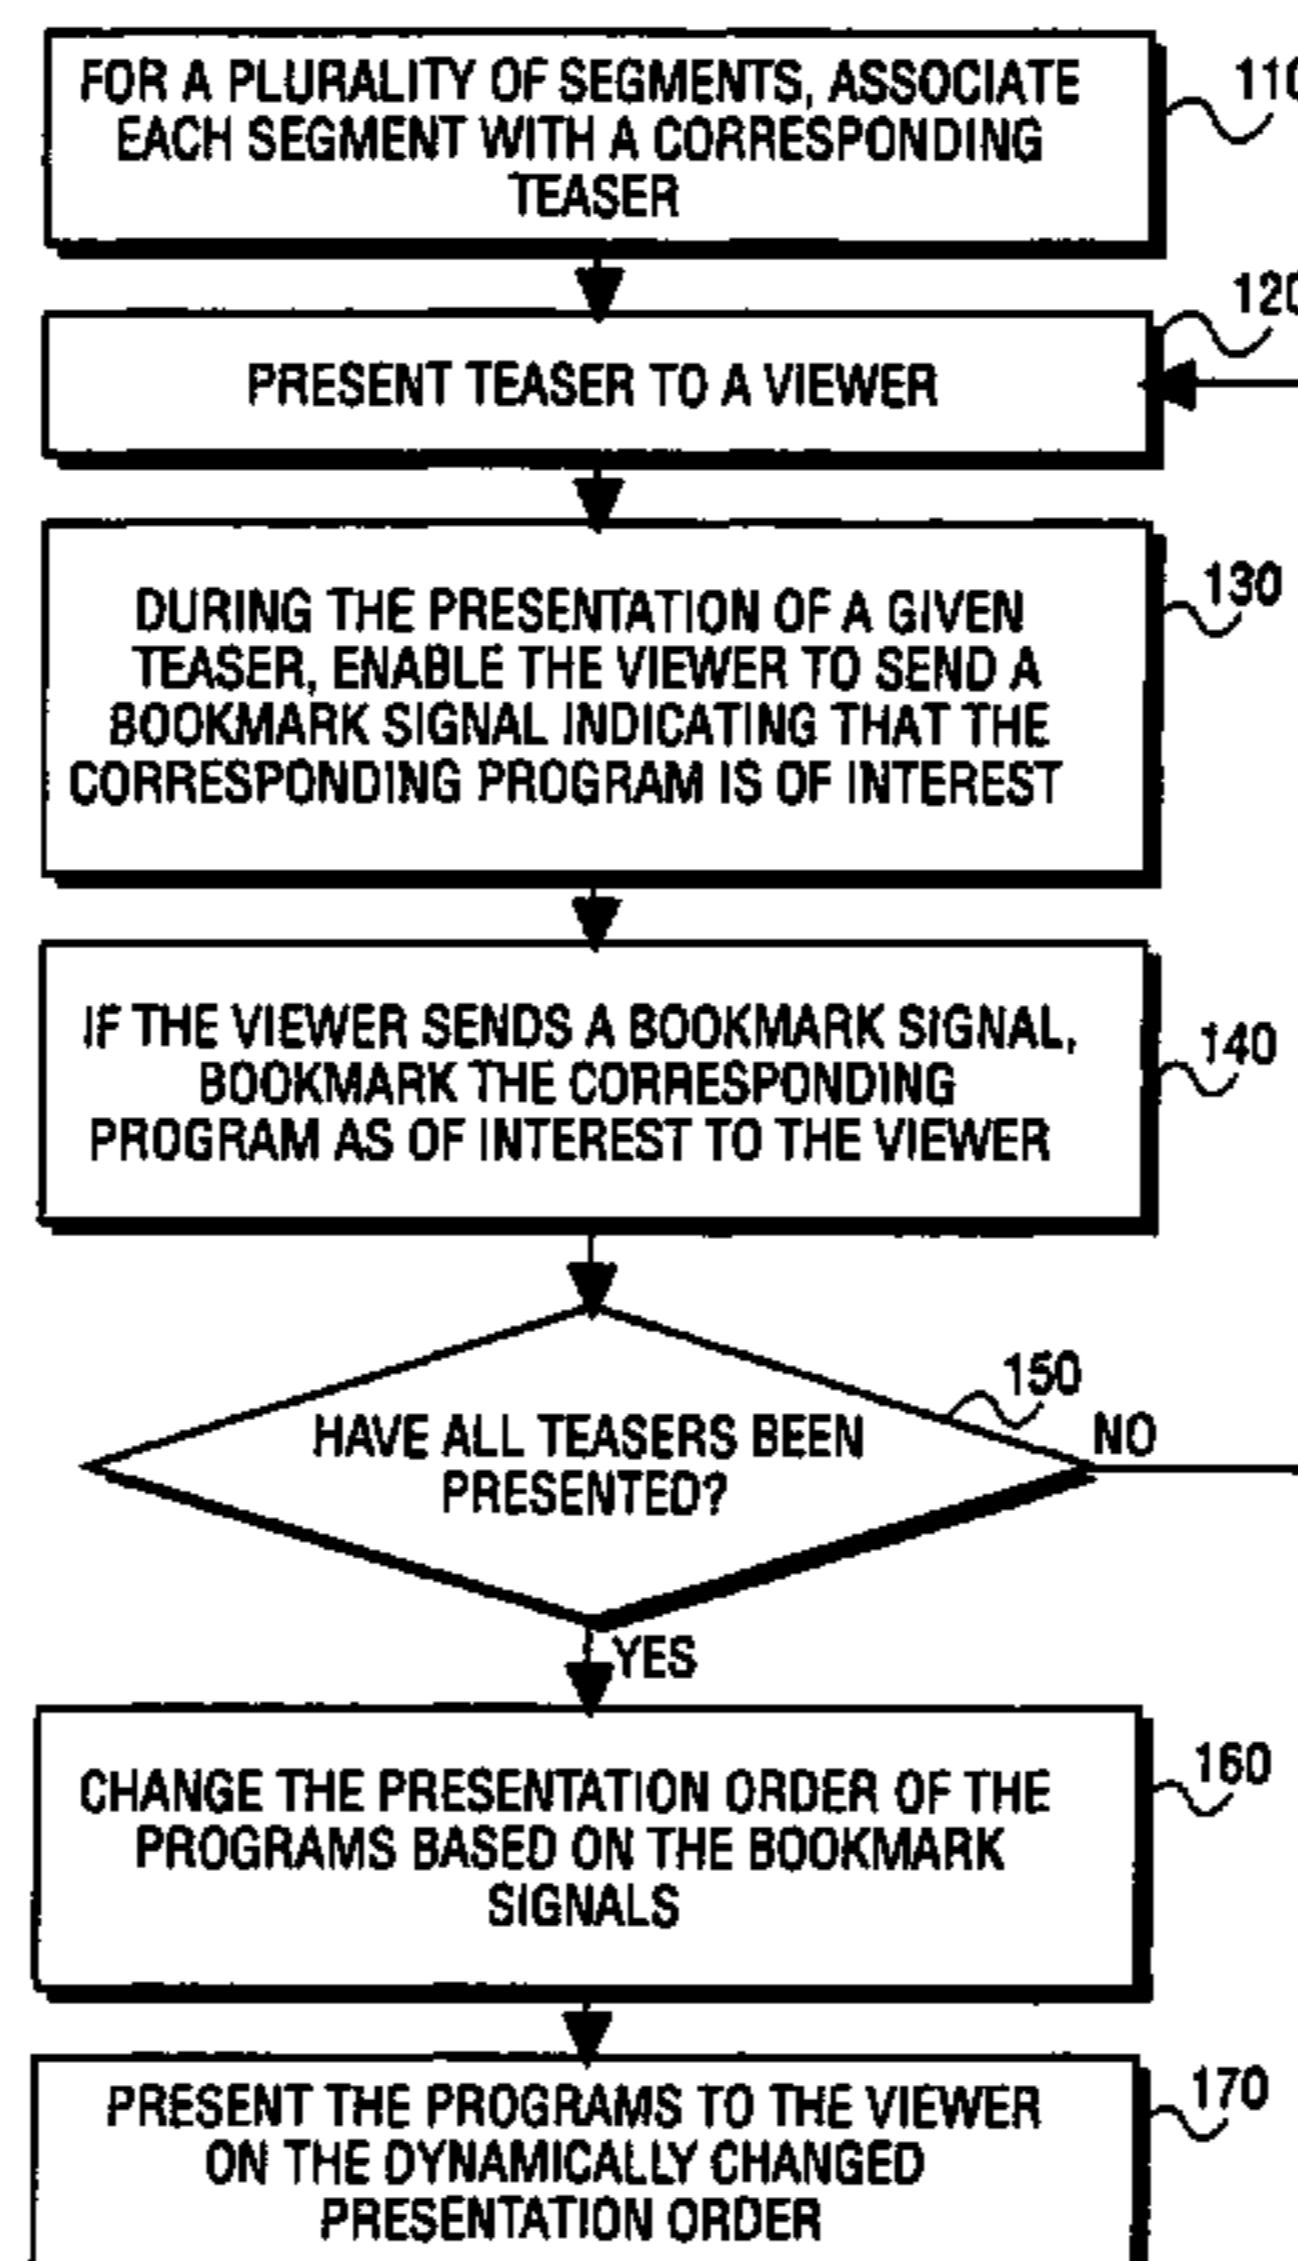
FOR A PLURALITY OF SEGMENTS, ASSOCIATE EACH SEGMENT WITH A CORRESPONDING TEASER

110

PRESENT TEASER TO A VIEWER

120

DURING THE PRESENTATION OF A GIVEN TEASER, ENABLE THE VIEWER TO SEND A BOOKMARK SIGNAL INDICATING THAT THE CORRESPONDING PROGRAM IS OF INTEREST

130

IF THE VIEWER SENDS A BOOKMARK SIGNAL, BOOKMARK THE CORRESPONDING PROGRAM AS OF INTEREST TO THE VIEWER

140

HAVE ALL TEASERS BEEN PRESENTED?

150

NO

YES

CHANGE THE PRESENTATION ORDER OF THE PROGRAMS BASED ON THE BOOKMARK SIGNALS

160

PRESENT THE PROGRAMS TO THE VIEWER ON THE DYNAMICALLY CHANGED PRESENTATION ORDER

170